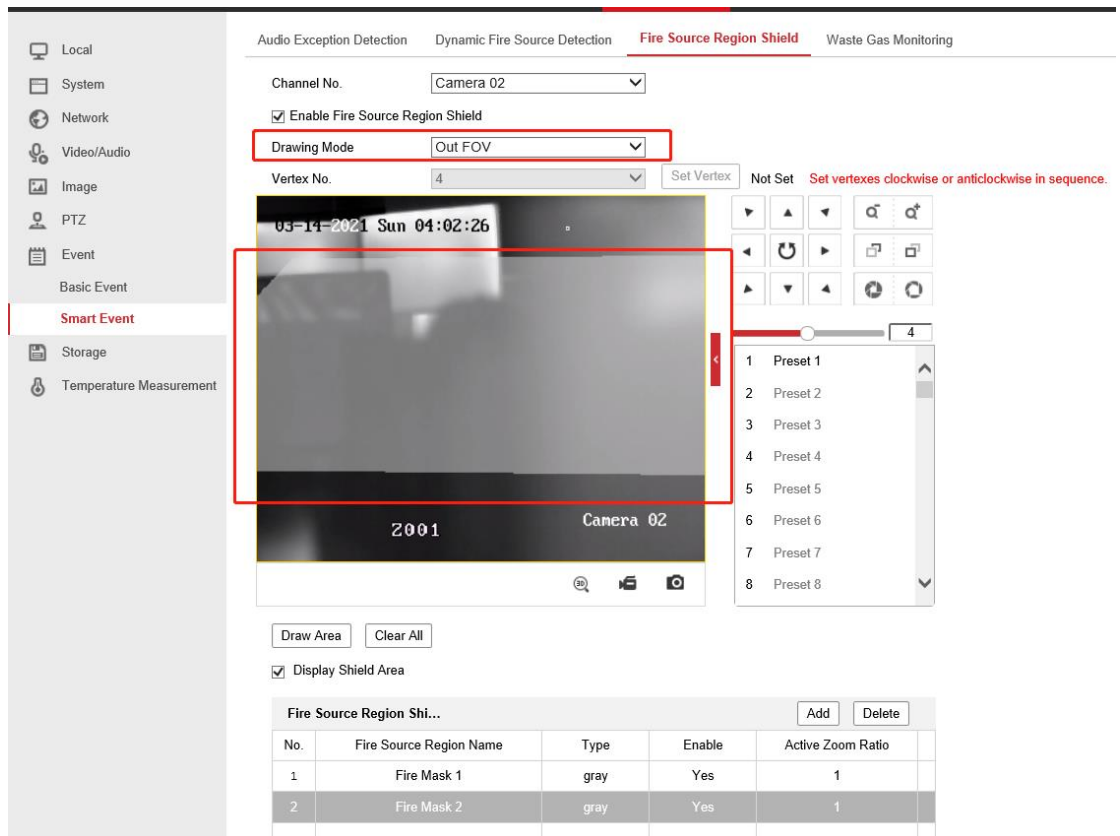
Local
System
Network
Video/Audio
Image
PTZ
Event
Basic Event
Smart Event
Storage
Temperature Measurement

Audio Exception Detection | Dynamic Fire Source Detection | Fire Source Region Shield | Waste Gas Monitoring

Channel No. Camera 02
☑ Enable Fire Source Region Shield
Drawing Mode Out FOV
Vertex No. 4 Set Vertex Not Set Set vertexes clockwise or anticlockwise in sequence.

03-14-2021 Sun 04:02:26
Z001
Camera 02

4

1 Preset 1
2 Preset 2
3 Preset 3
4 Preset 4
5 Preset 5
6 Preset 6
7 Preset 7
8 Preset 8

Draw Area Clear All
☑ Display Shield Area

Fire Source Region Shi... Add Delete

| No. | Fire Source Region Name | Type | Enable | Active Zoom Ratio |
|---|---|---|---|---|
| 1 | Fire Mask 1 | gray | Yes | 1 |
| 2 | Fire Mask 2 | gray | Yes | 1 |